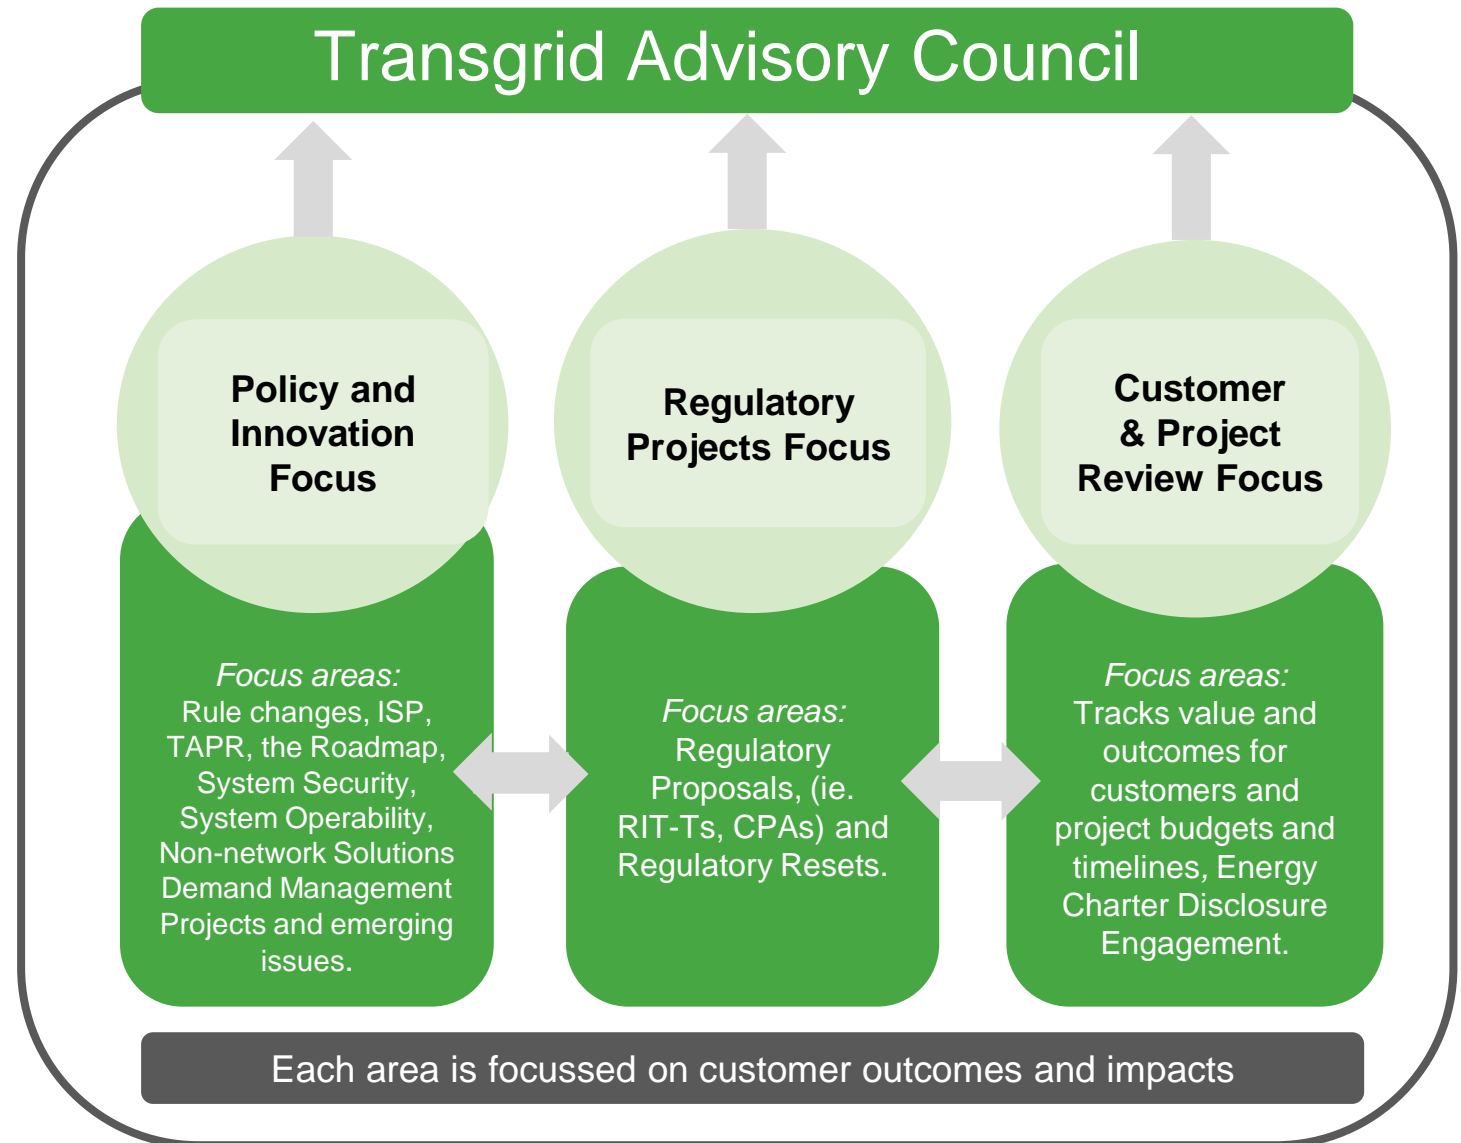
Transgrid Advisory Council

Policy and Innovation Focus

Focus areas:
Rule changes, ISP, TAPR, the Roadmap, System Security, System Operability, Non-network Solutions Demand Management Projects and emerging issues.

Regulatory Projects Focus

Focus areas:
Regulatory Proposals, (ie. RIT-Ts, CPAs) and Regulatory Resets.

Customer & Project Review Focus

Focus areas:
Tracks value and outcomes for customers and project budgets and timelines, Energy Charter Disclosure Engagement.

Each area is focussed on customer outcomes and impacts